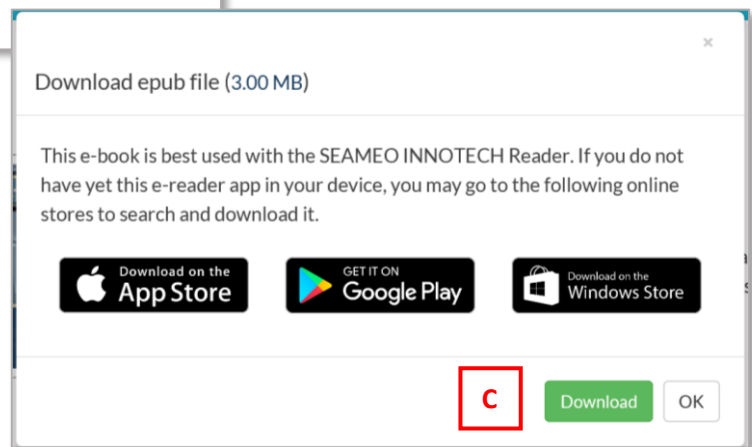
×

Download epub file (3.00 MB)

This e-book is best used with the SEAMEO INNOTECH Reader. If you do not have yet this e-reader app in your device, you may go to the following online stores to search and download it.

Download on the App Store

GET IT ON Google Play

Download on the Windows Store

C

Download

OK